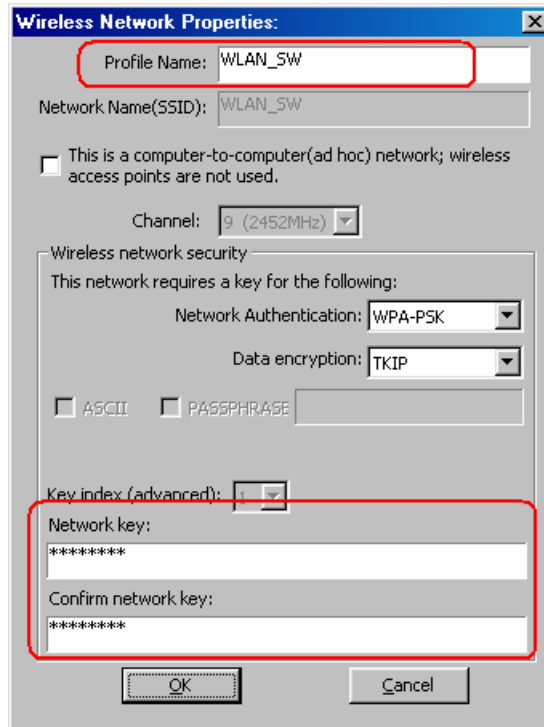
Wireless Network Properties:

Profile Name: WLAN_SW

Network Name(SSID): WLAN_SW

This is a computer-to-computer(ad hoc) network; wireless access points are not used.

Channel: 9 (2452MHz)

Wireless network security

This network requires a key for the following:

Network Authentication: WPA-PSK

Data encryption: TKIP

ASCII PASSPHRASE

Key index (advanced): 1

Network key:

********

Confirm network key:

********

OK Cancel